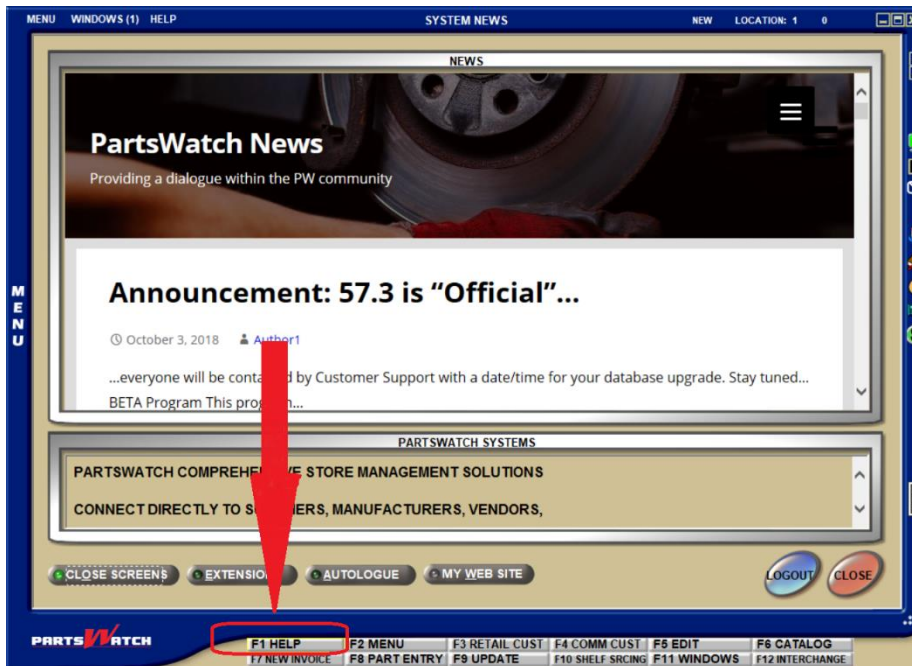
MENU WINDOWS (1) HELP

SYSTEM NEWS

NEW LOCATION: 1 0

NEWS

PartsWatch News

Providing a dialogue within the PW community

Announcement: 57.3 is “Official”...

October 3, 2018 Author1

...everyone will be conta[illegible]d by Customer Support with a date/time for your database upgrade. Stay tuned... BETA Program This prog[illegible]n...

PARTSWATCH SYSTEMS

PARTSWATCH COMPREHE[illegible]E STORE MANAGEMENT SOLUTIONS

CONNECT DIRECTLY TO S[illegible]ERS, MANUFACTURERS, VENDORS,

M
E
N
U

CLOSE SCREENS EXTENSIO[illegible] AUTOLOGUE MY WEB SITE

LOGOUT CLOSE

PARTS WATCH

| F1 HELP | F2 MENU | F3 RETAIL CUST | F4 COMM CUST | F5 EDIT | F6 CATALOG |
|---|---|---|---|---|---|
| F7 NEW INVOICE | F8 PART ENTRY | F9 UPDATE | F10 SHELF SRCING | F11 WINDOWS | F12 INTERCHANGE |